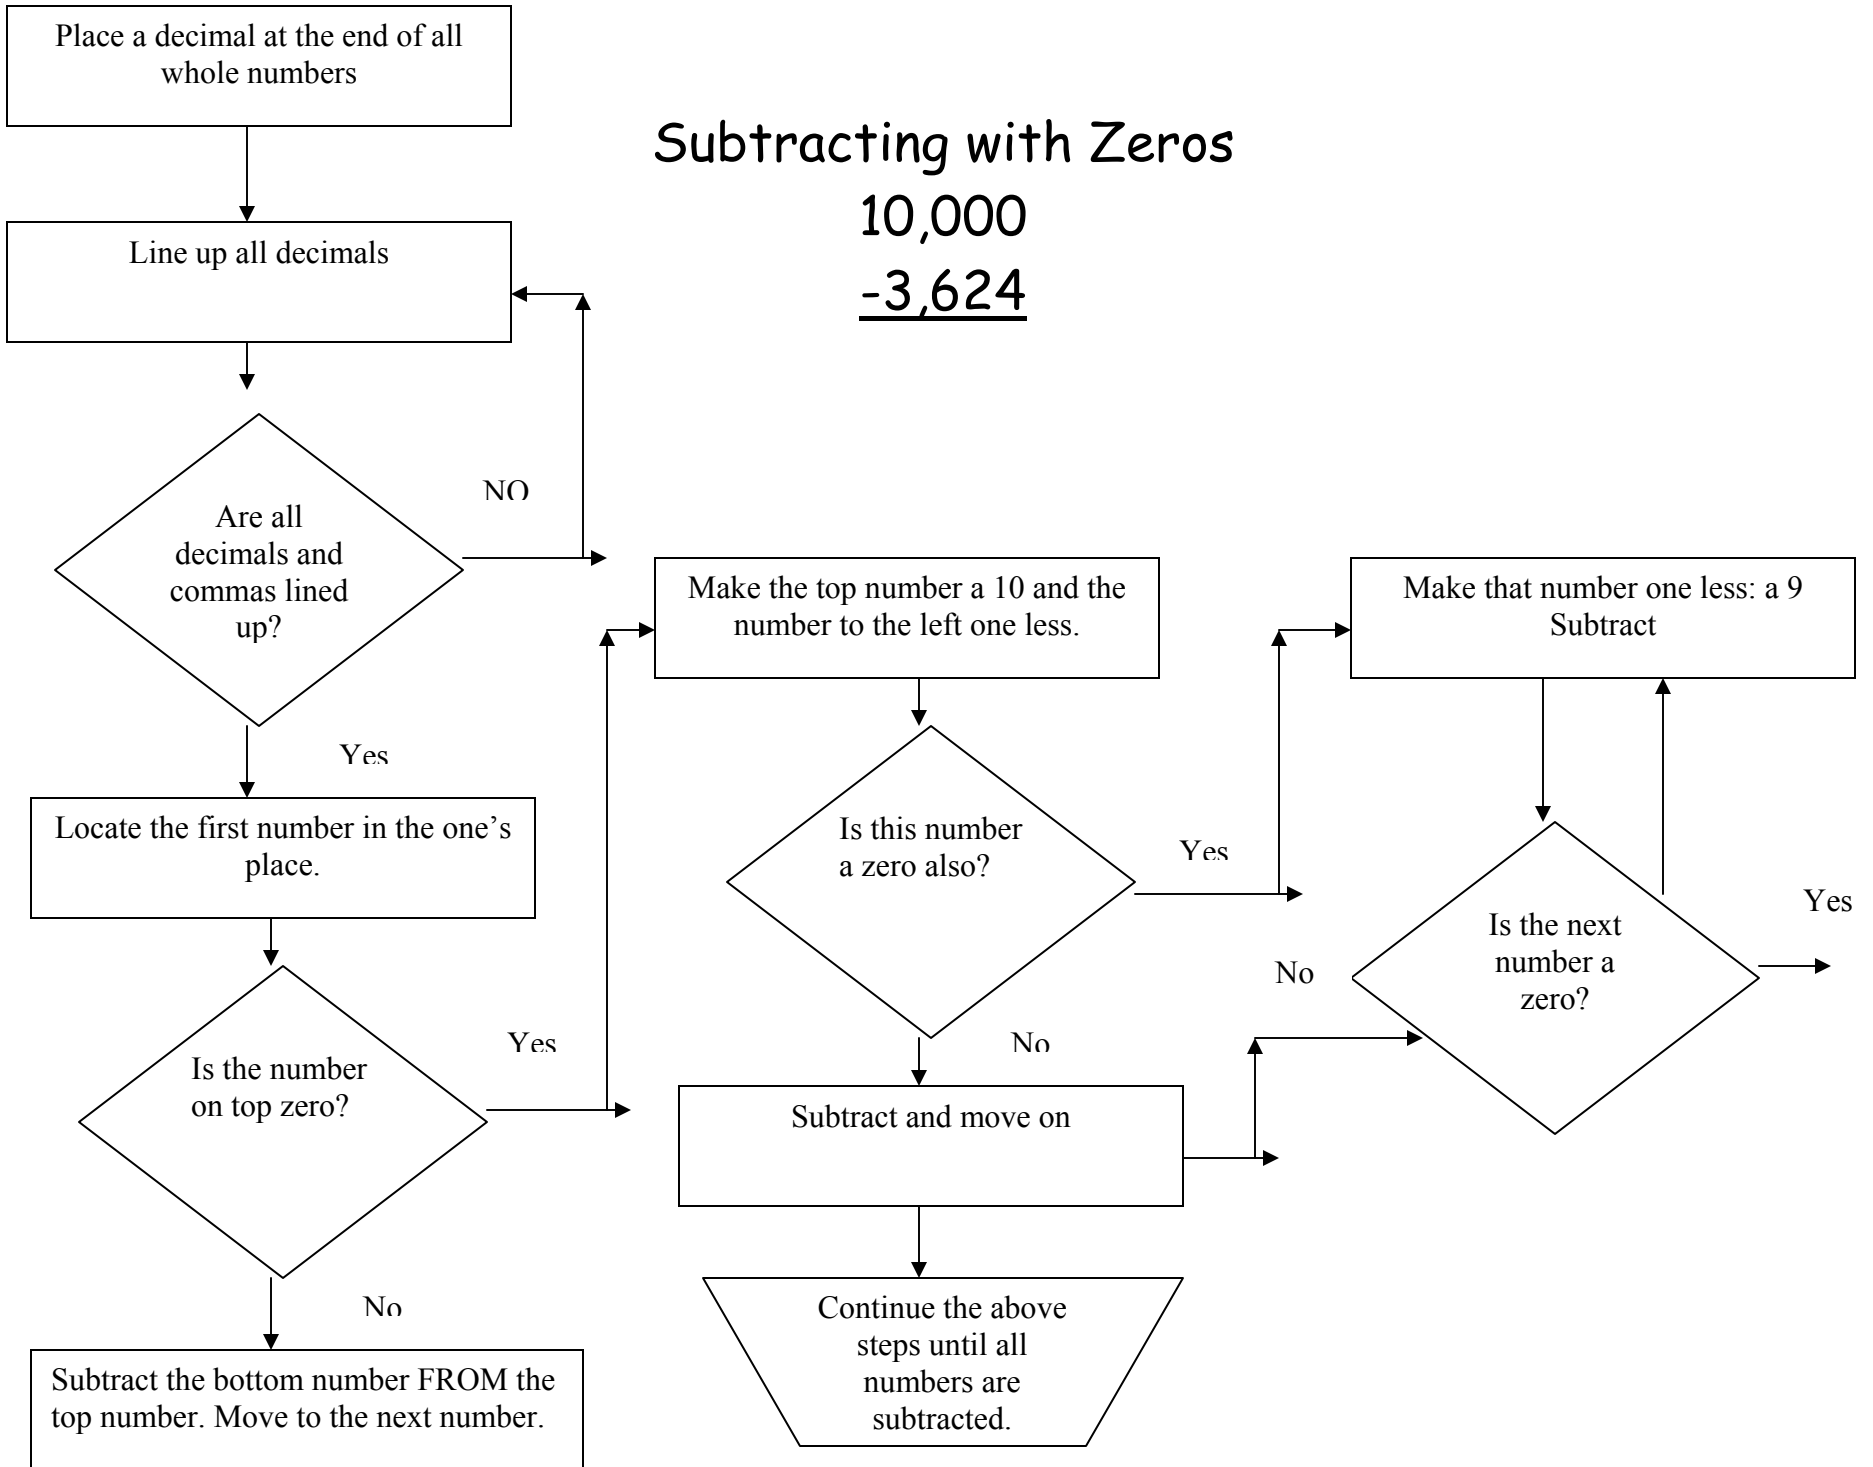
Place a decimal at the end of all whole numbers

Subtracting with Zeros
10,000
-3,624

Line up all decimals

Are all decimals and commas lined up?

NO

Yes

Make the top number a 10 and the number to the left one less.

Make that number one less: a 9
Subtract

Locate the first number in the one's place.

Is this number a zero also?

Yes

Yes

Is the next number a zero?

No

Is the number on top zero?

Yes

No

Subtract and move on

No

Continue the above steps until all numbers are subtracted.

Subtract the bottom number FROM the top number. Move to the next number.